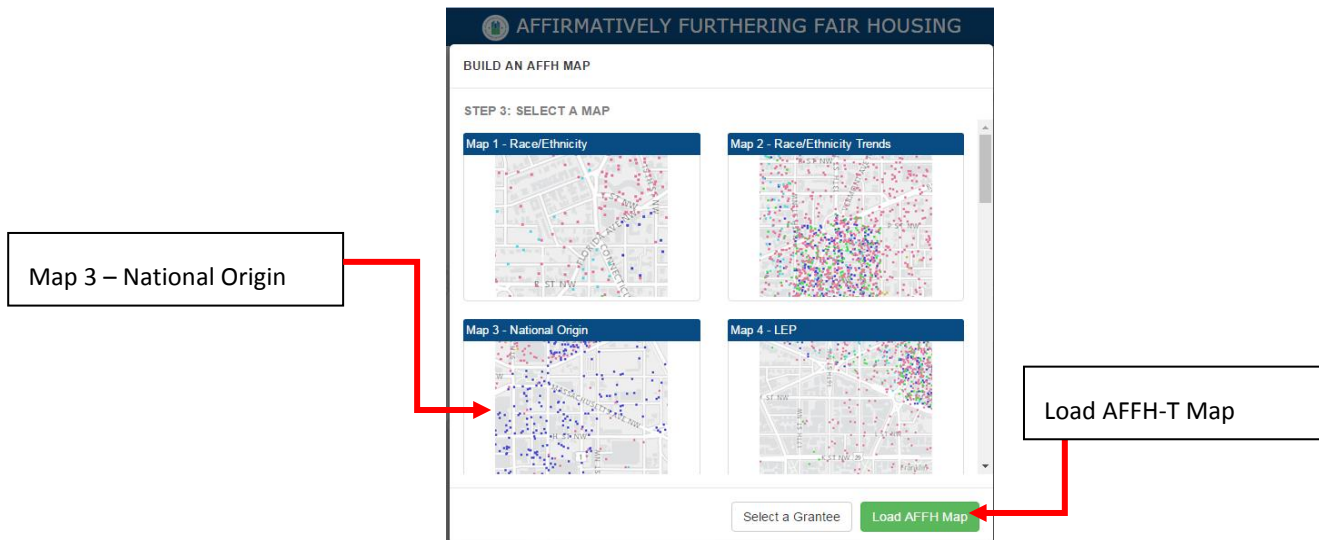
AFFIRMATIVELY FURTHERING FAIR HOUSING

BUILD AN AFFH MAP

STEP 3: SELECT A MAP

Map 1 - Race/Ethnicity

Map 2 - Race/Ethnicity Trends

Map 3 – National Origin

Map 3 - National Origin

Map 4 - LEP

Load AFFH-T Map

Select a Grantee

Load AFFH Map